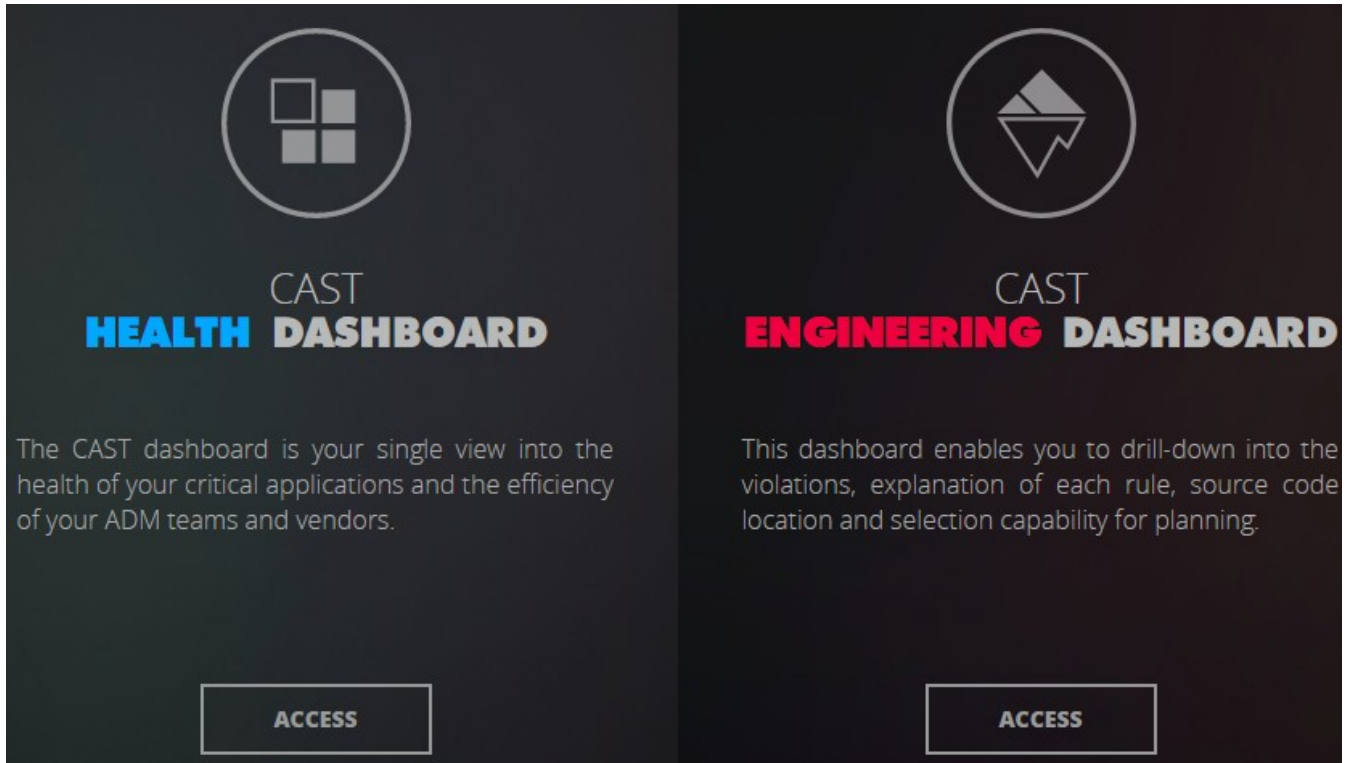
CAST
HEALTH DASHBOARD

The CAST dashboard is your single view into the health of your critical applications and the efficiency of your ADM teams and vendors.

ACCESS

CAST
ENGINEERING DASHBOARD

This dashboard enables you to drill-down into the violations, explanation of each rule, source code location and selection capability for planning.

ACCESS